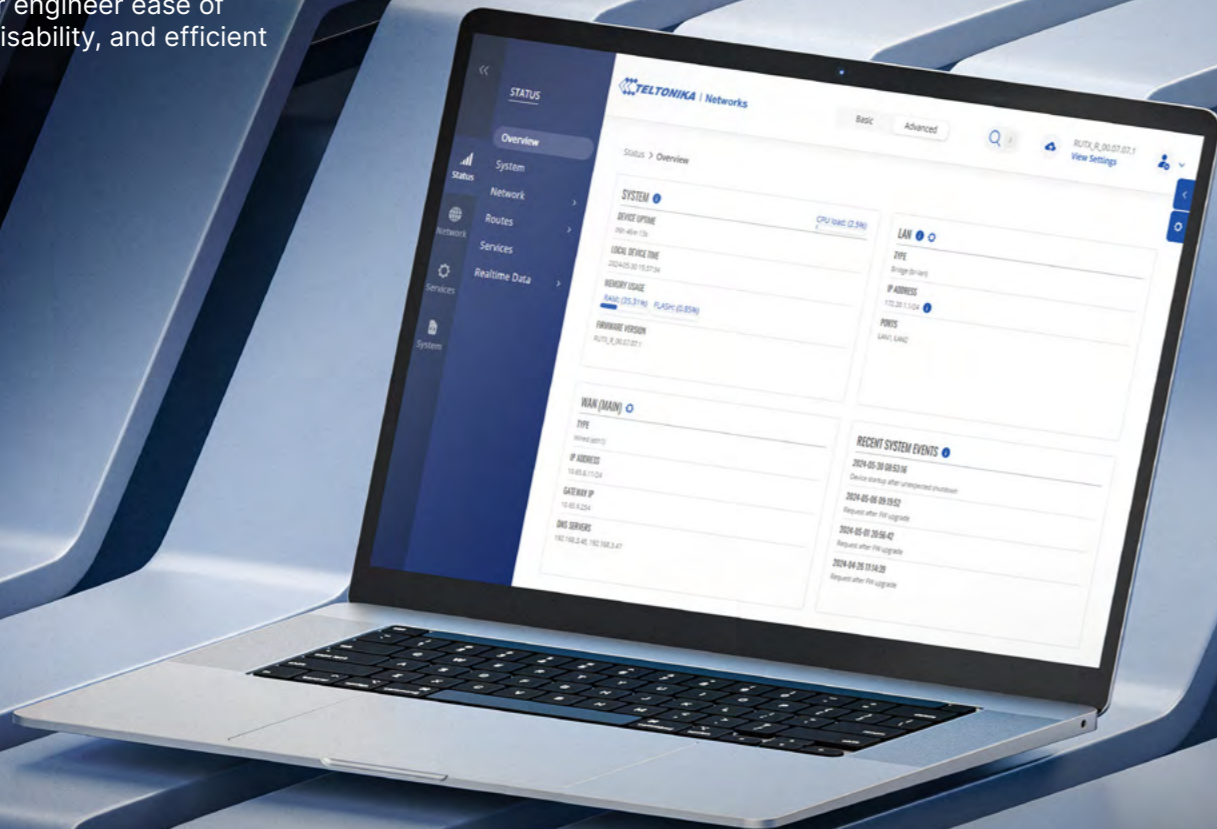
engineer ease of
isability, and efficient

STATUS

Overview
System
Network
Routes
Services
Realtime Data

Status
Network
Services
System

TELTONIKA | Networks

Basic
Advanced

RUTX_R_00.07.07.1
View Settings

Status > Overview

SYSTEM
DEVICE UPTIME
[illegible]
CPU load: (2.5%)
LOCAL DEVICE TIME
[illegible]
MEMORY USAGE
RAM: (35.31%) FLASH: (0.85%)
FIRMWARE VERSION
RUTX_R_00.07.07.1

LAN
TYPE
Bridge (br-lan)
IP ADDRESS
172.20.1.1/24
PORTS
LAN1, LAN2

WAN (MAIN)
TYPE
Wired (eth1)
IP ADDRESS
10.65.6.11/24
GATEWAY IP
10.65.6.254
DNS SERVERS
192.168.2.40, 192.168.3.47

RECENT SYSTEM EVENTS
2024-05-30 08:53:16
Device startup after unexpected shutdown
2024-05-06 09:29:52
Request after FW upgrade
2024-05-01 20:56:42
Request after FW upgrade
2024-04-26 11:14:29
Request after FW upgrade